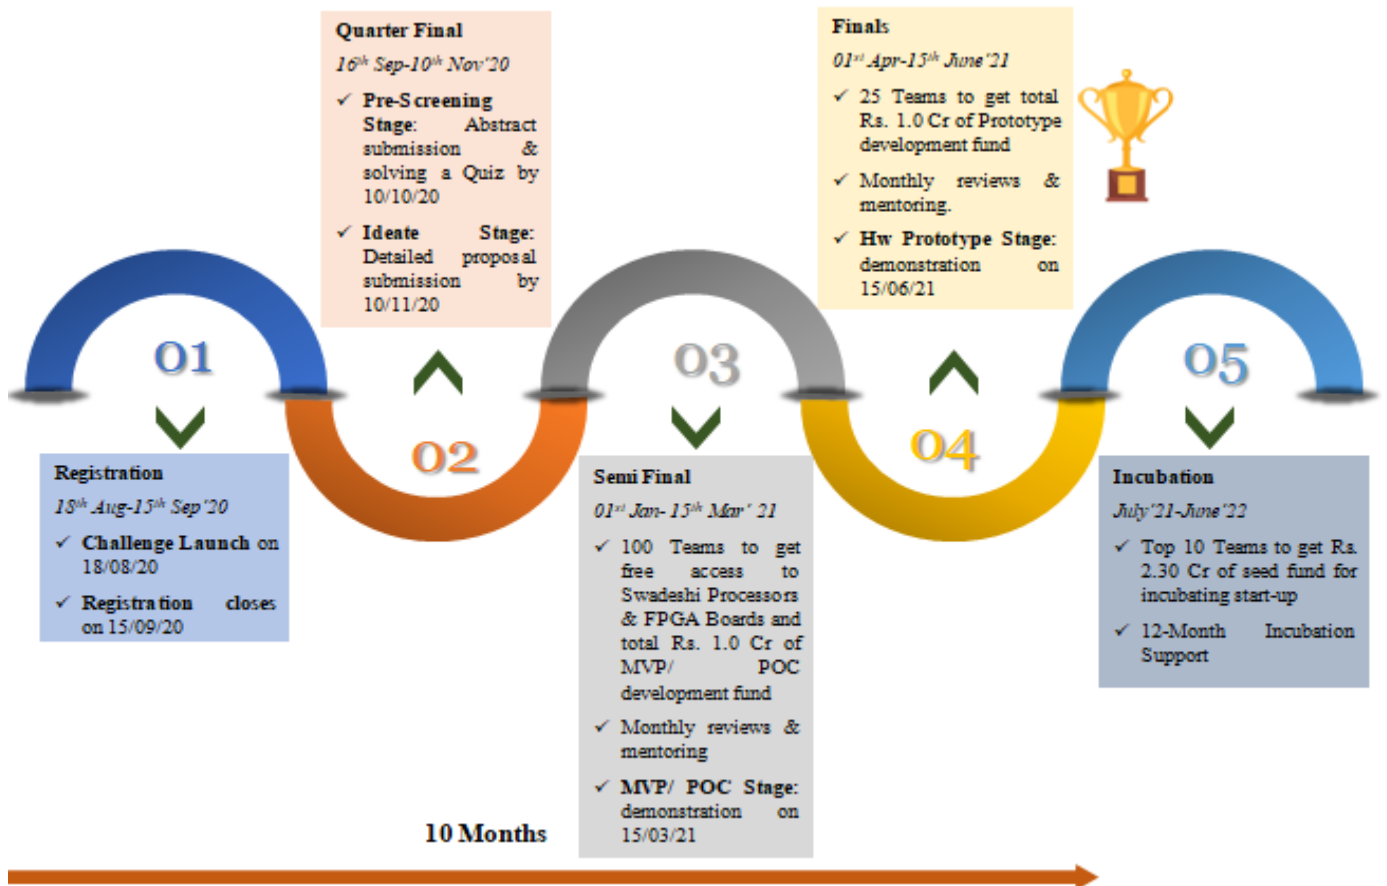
Quarter Final

$16^{th}$ Sep-$10^{th}$ Nov'20

✓ Pre-Screening Stage: Abstract submission & solving a Quiz by 10/10/20

✓ Ideate Stage: Detailed proposal submission by 10/11/20

Finals

$01^{st}$ Apr-$15^{th}$ June'21

✓ 25 Teams to get total Rs. 1.0 Cr of Prototype development fund

✓ Monthly reviews & mentoring.

✓ Hw Prototype Stage: demonstration on 15/06/21

01

02

03

04

05

Registration

$18^{th}$ Aug-$15^{th}$ Sep'20

✓ Challenge Launch on 18/08/20

✓ Registration closes on 15/09/20

Semi Final

$01^{st}$ Jan- $15^{th}$ Mar' 21

✓ 100 Teams to get free access to Swadeshi Processors & FPGA Boards and total Rs. 1.0 Cr of MVP/ POC development fund

✓ Monthly reviews & mentoring

✓ MVP/ POC Stage: demonstration on 15/03/21

Incubation

July'21-June'22

✓ Top 10 Teams to get Rs. 2.30 Cr of seed fund for incubating start-up

✓ 12-Month Incubation Support

10 Months